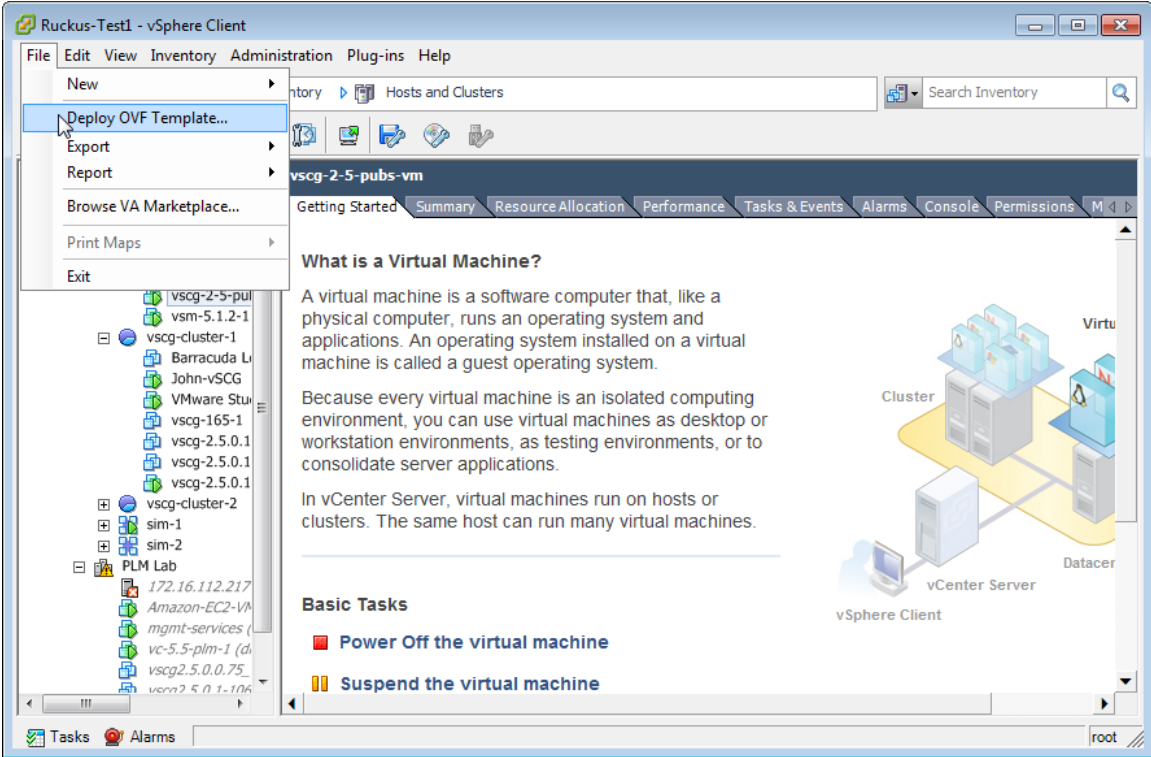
Ruckus-Test1 - vSphere Client

File Edit View Inventory Administration Plug-ins Help

New
Deploy OVF Template...
Export
Report
Browse VA Marketplace...
Print Maps
Exit

ntory ▶ Hosts and Clusters

Search Inventory

vscg-2-5-pubs-vm

Getting Started | Summary | Resource Allocation | Performance | Tasks & Events | Alarms | Console | Permissions | M

vscg-2-5-pul
vsm-5.1.2-1
vscg-cluster-1
Barracuda L
John-vSCG
VMware Stu
vscg-165-1
vscg-2.5.0.1
vscg-2.5.0.1
vscg-2.5.0.1
vscg-cluster-2
sim-1
sim-2
PLM Lab
172.16.112.217
Amazon-EC2-VM
mgmt-services (
vc-5.5-plm-1 (d
vscg2.5.0.0.75_
vscg2.5.0.1-106

What is a Virtual Machine?

A virtual machine is a software computer that, like a physical computer, runs an operating system and applications. An operating system installed on a virtual machine is called a guest operating system.

Because every virtual machine is an isolated computing environment, you can use virtual machines as desktop or workstation environments, as testing environments, or to consolidate server applications.

In vCenter Server, virtual machines run on hosts or clusters. The same host can run many virtual machines.

Cluster
Virtu
Datacer
vCenter Server
vSphere Client

Basic Tasks

Power Off the virtual machine

Suspend the virtual machine

Tasks Alarms
root